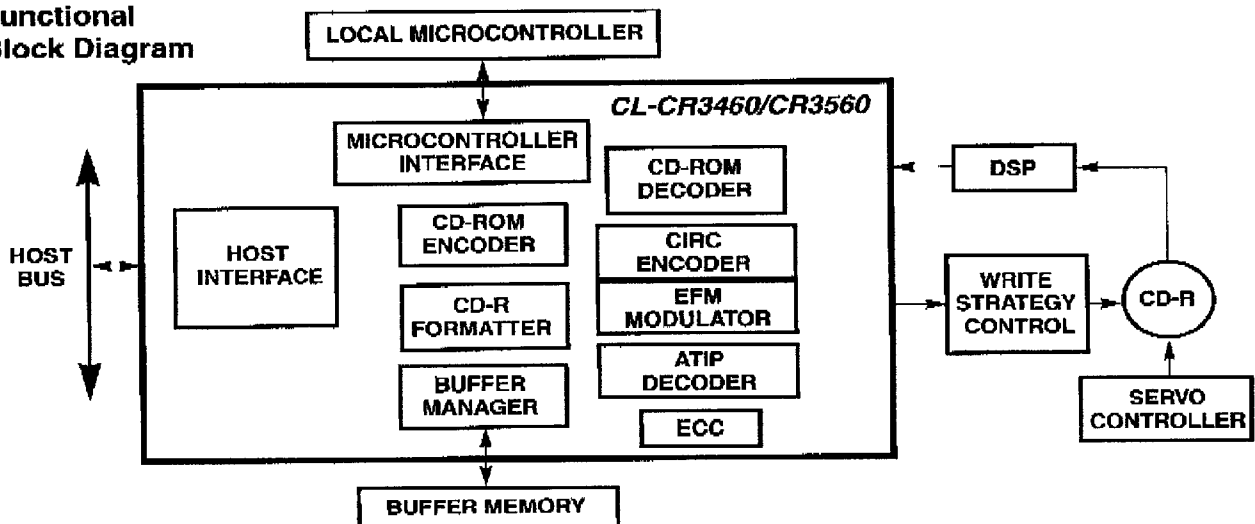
unctional
lock Diagram

LOCAL MICROCONTROLLER

CL-CR3460/CR3560

MICROCONTROLLER INTERFACE

CD-ROM DECODER

DSP

HOST BUS

HOST INTERFACE

CD-ROM ENCODER

CIRC ENCODER

EFM MODULATOR

WRITE STRATEGY CONTROL

CD-R

CD-R FORMATTER

ATIP DECODER

BUFFER MANAGER

ECC

SERVO CONTROLLER

BUFFER MEMORY